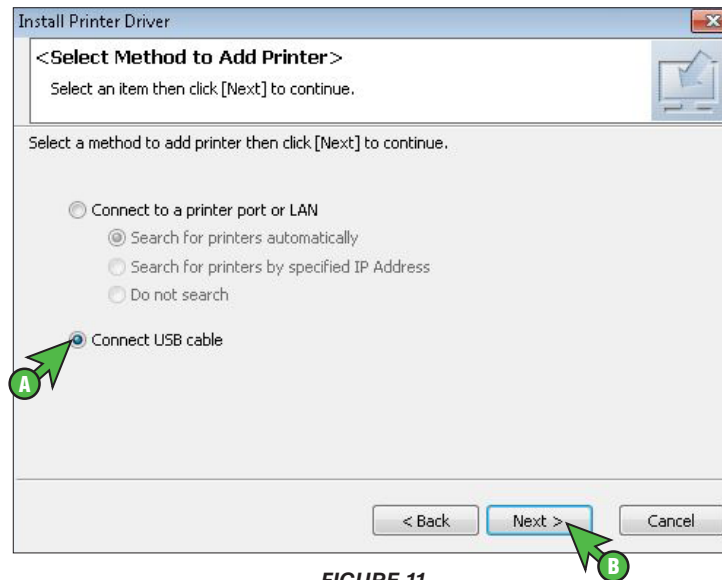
Install Printer Driver

<Select Method to Add Printer>

Select an item then click [Next] to continue.

Select a method to add printer then click [Next] to continue.

Connect to a printer port or LAN

Search for printers automatically

Search for printers by specified IP Address

Do not search

Connect USB cable

A

< Back

Next >

Cancel

B

FIGURE 11